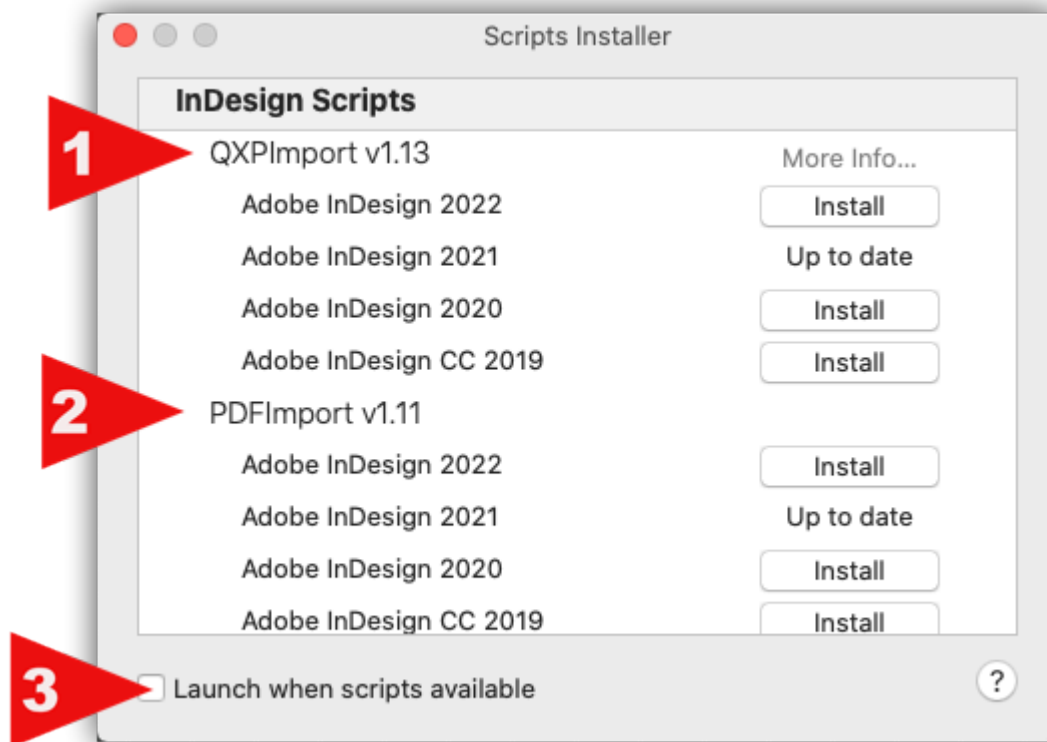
Scripts Installer

InDesign Scripts

1

QXPImport v1.13

More Info...

Adobe InDesign 2022 Install

Adobe InDesign 2021 Up to date

Adobe InDesign 2020 Install

Adobe InDesign CC 2019 Install

2

PDFImport v1.11

Adobe InDesign 2022 Install

Adobe InDesign 2021 Up to date

Adobe InDesign 2020 Install

Adobe InDesign CC 2019 Install

3

Launch when scripts available

?